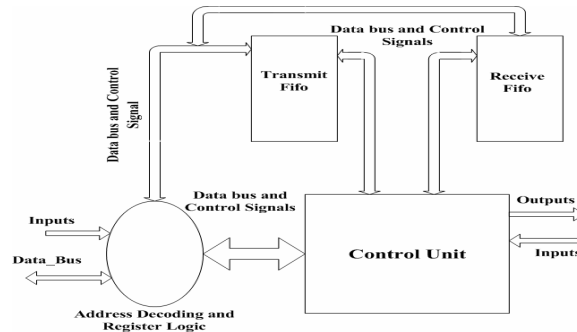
Data bus and Control Signals

Data bus and Control Signal

Transmit Fifo

Receive Fifo

Data bus and Control Signals

Inputs

Data_Bus

Address Decoding and Register Logic

Control Unit

Outputs

Inputs